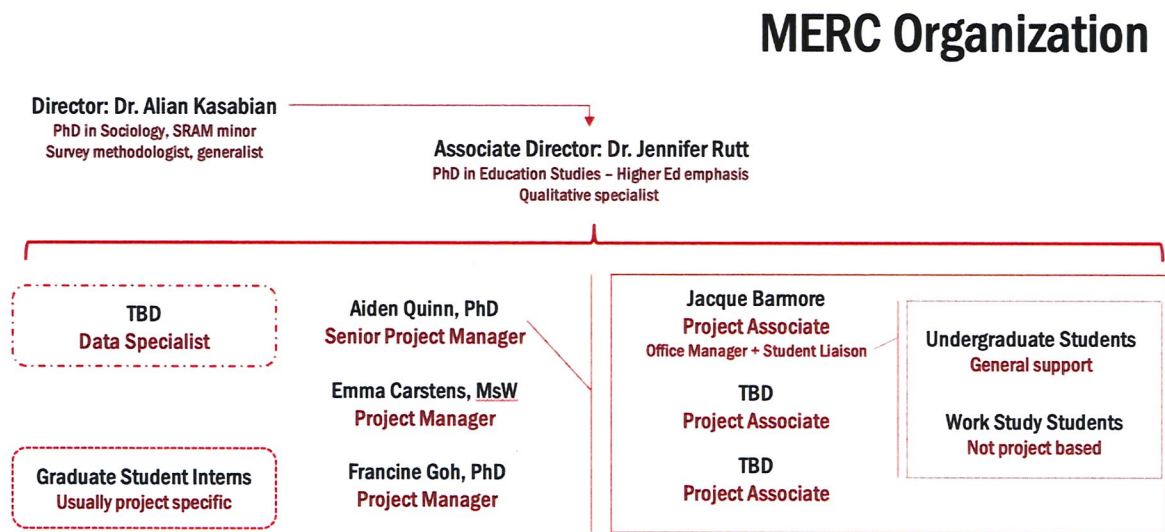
MERC Organization

Director: Dr. Alian Kasabian
PhD in Sociology, SRAM minor
Survey methodologist, generalist

Associate Director: Dr. Jennifer Rutt
PhD in Education Studies – Higher Ed emphasis
Qualitative specialist

TBD
Data Specialist

Graduate Student Interns
Usually project specific

Aiden Quinn, PhD
Senior Project Manager

Emma Carstens, MsW
Project Manager

Francine Goh, PhD
Project Manager

Jacque Barmore
Project Associate
Office Manager + Student Liaison

TBD
Project Associate

TBD
Project Associate

Undergraduate Students
General support

Work Study Students
Not project based